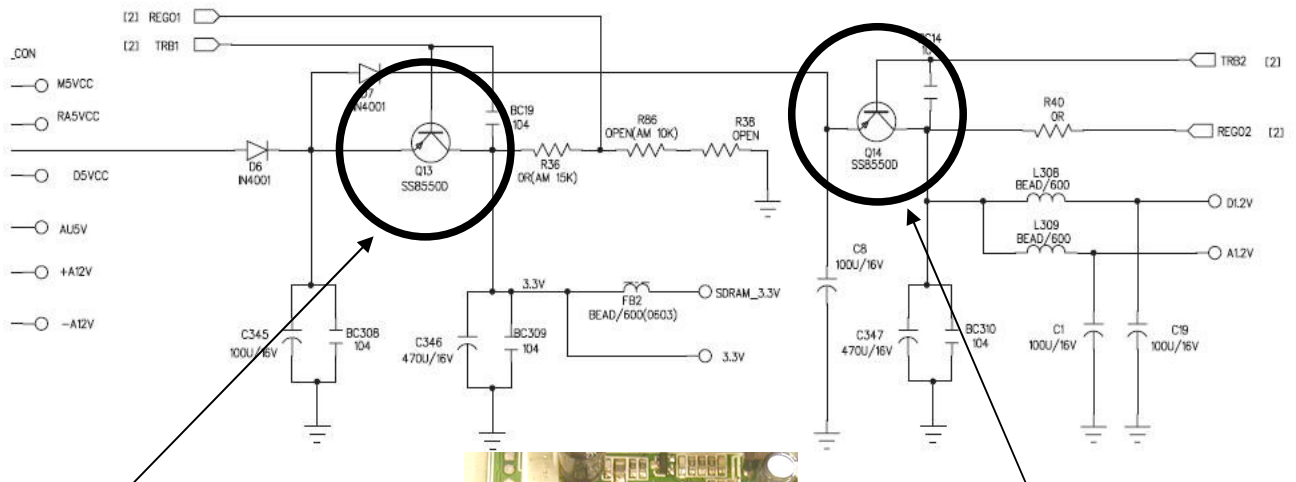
[2] REGO1
[2] TRB1
_CON
M5VCC
RA5VCC
D5VCC
AU5V
+A12V
-A12V
D7
IN4001
D6
IN4001
Q13
SS8550D
BC19
104
R36
0R(AM 15K)
R86
OPEN(AM 10K)
R38
OPEN
BC14
10
TRB2 [2]
Q14
SS8550D
R40
0R
REGO2 [2]
L308
BEAD/600
D1.2V
L309
BEAD/600
A1.2V
C8
100U/16V
C345
100U/16V
BC308
104
C346
470U/16V
BC309
104
3.3V
FB2
BEAD/600(0603)
SDRAM_3.3V
3.3V
C347
470U/16V
BC310
104
C1
100U/16V
C19
100U/16V